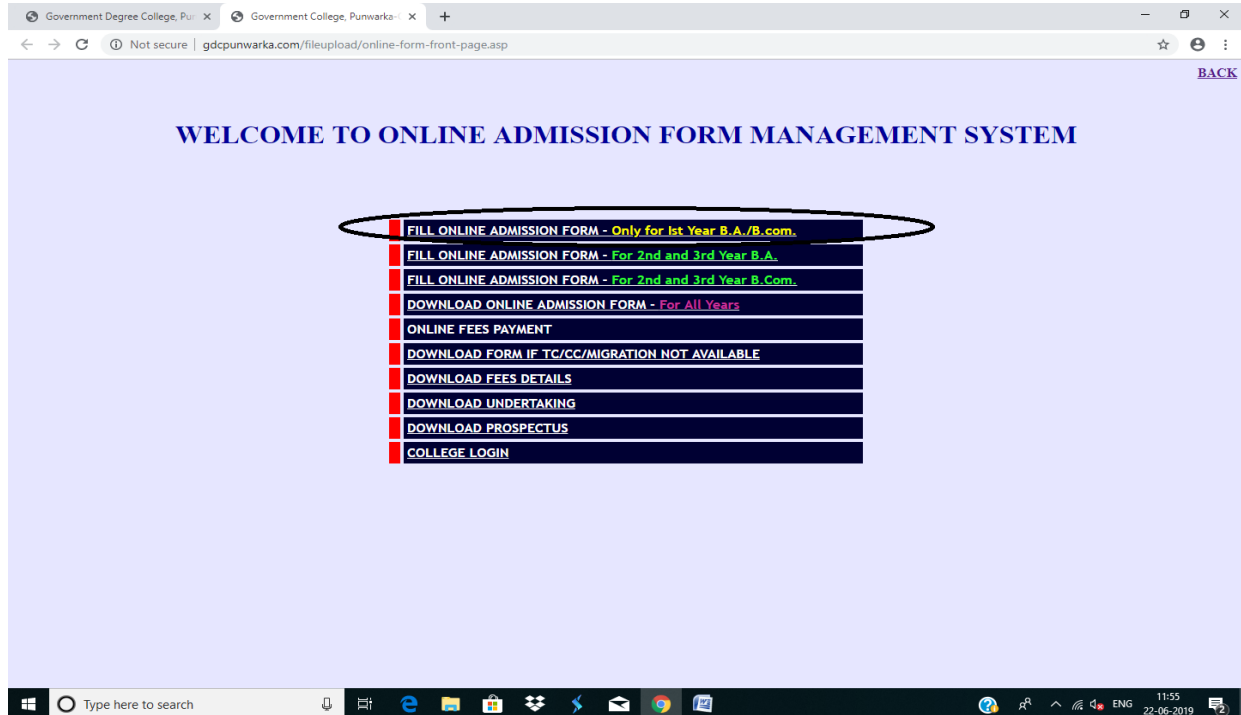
Government Degree College, Pur ×
Government College, Punwarka-I ×
+

Not secure | gdcpunwarka.com/fileupload/online-form-front-page.asp

BACK

WELCOME TO ONLINE ADMISSION FORM MANAGEMENT SYSTEM

FILL ONLINE ADMISSION FORM - Only for Ist Year B.A./B.com.
FILL ONLINE ADMISSION FORM - For 2nd and 3rd Year B.A.
FILL ONLINE ADMISSION FORM - For 2nd and 3rd Year B.Com.
DOWNLOAD ONLINE ADMISSION FORM - For All Years
ONLINE FEES PAYMENT
DOWNLOAD FORM IF TC/CC/MIGRATION NOT AVAILABLE
DOWNLOAD FEES DETAILS
DOWNLOAD UNDERTAKING
DOWNLOAD PROSPECTUS
COLLEGE LOGIN

Type here to search
ENG
11:55
22-06-2019